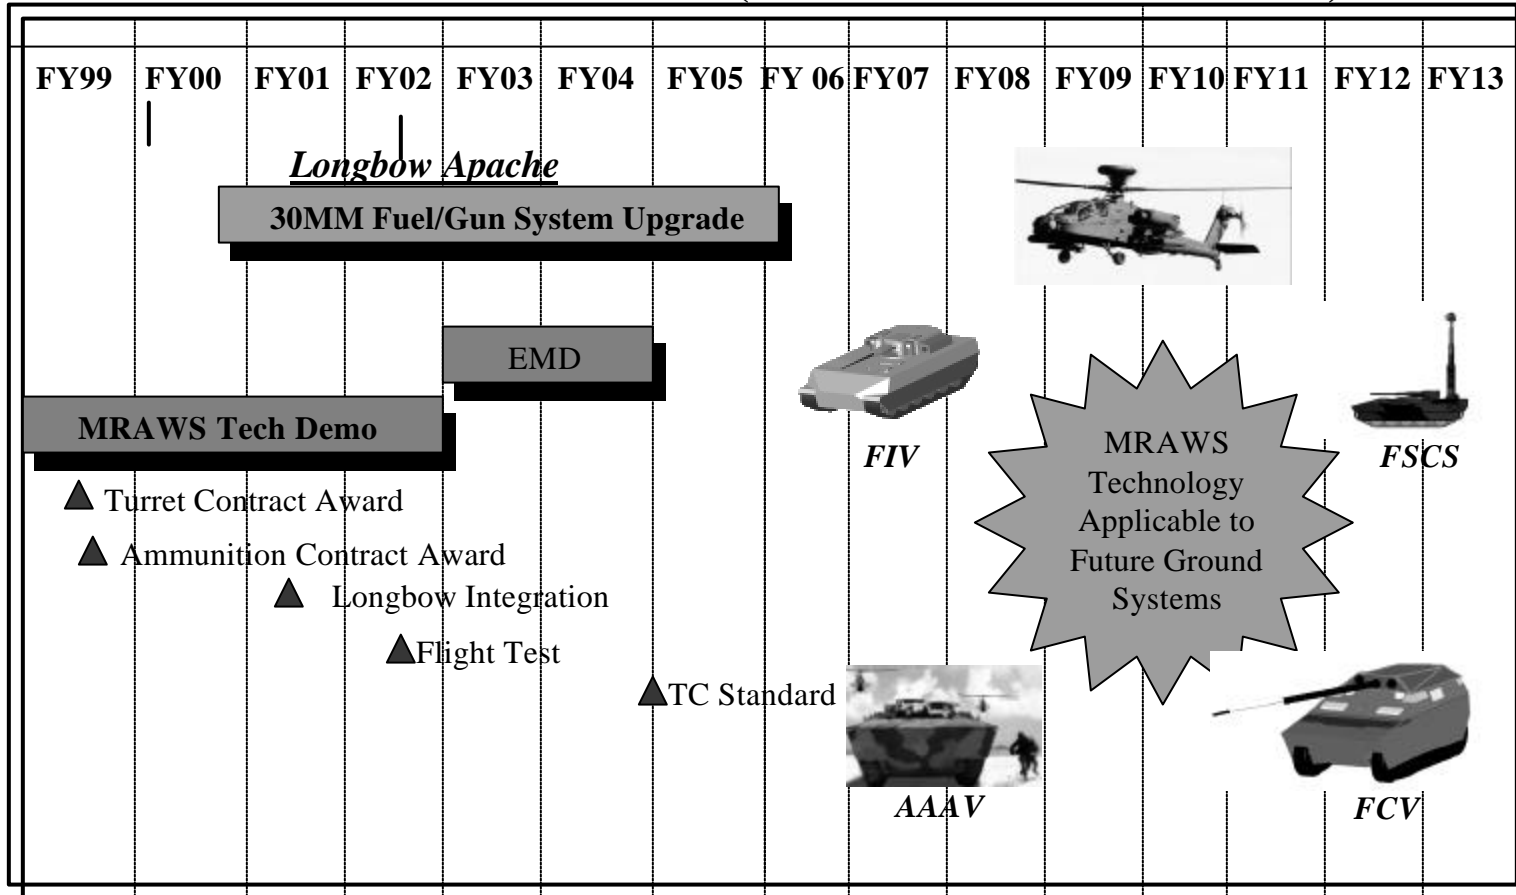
| FY99 | FY00 | FY01 | FY02 | FY03 | FY04 | FY05 | FY 06 | FY07 | FY08 | FY09 | FY10 | FY11 | FY12 | FY13 |
|---|---|---|---|---|---|---|---|---|---|---|---|---|---|---|

Longbow Apache

30MM Fuel/Gun System Upgrade

EMD

MRAWS Tech Demo

Turret Contract Award

Ammunition Contract Award

Longbow Integration

Flight Test

TC Standard

FIV

MRAWS Technology Applicable to Future Ground Systems

FSCS

AAAV

FCV